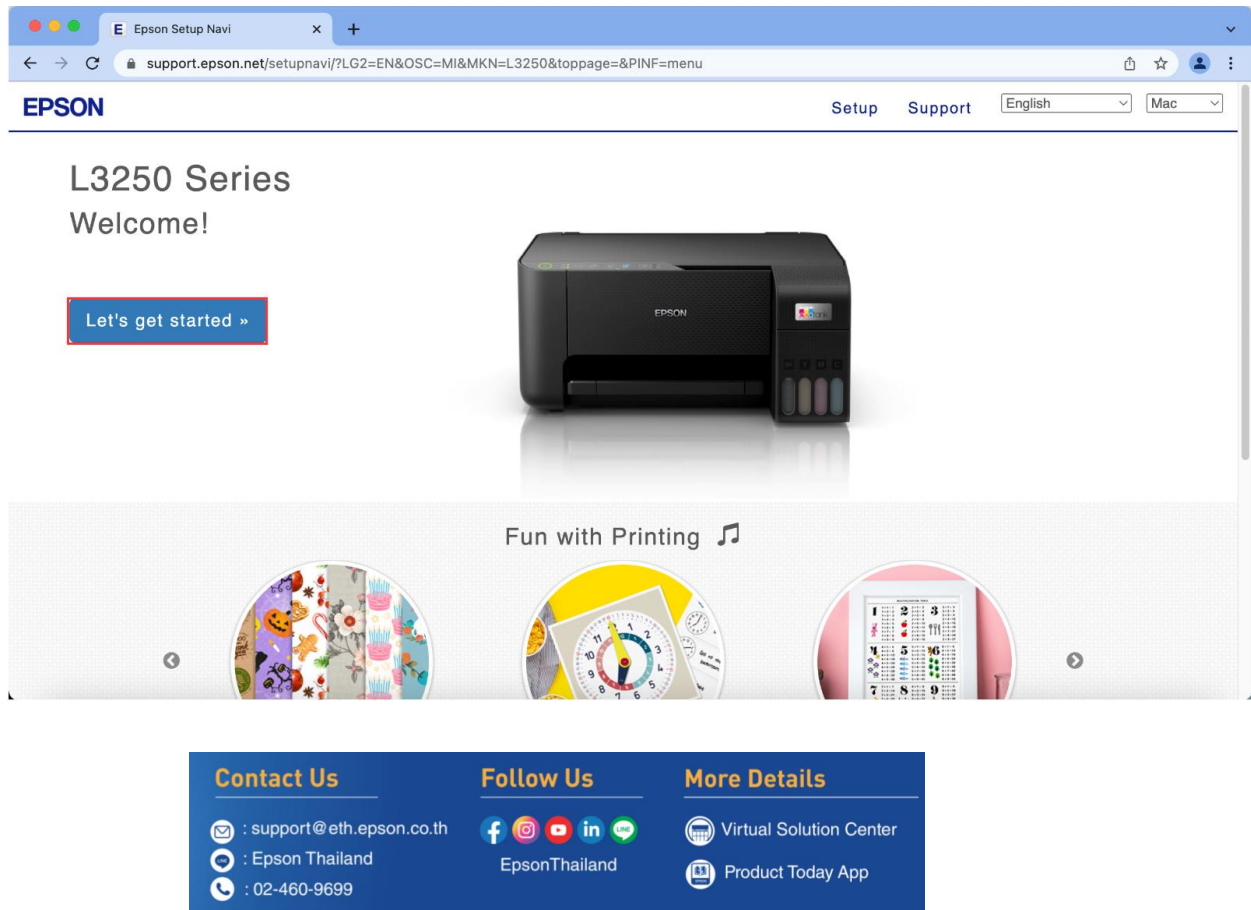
E Epson Setup Navi ×

support.epson.net/setupnavi/?LG2=EN&OSC=MI&MKN=L3250&toppage=&PINF=menu

EPSON

Setup Support English Mac

L3250 Series

Welcome!

Let's get started »

EPSON

Fun with Printing

Contact Us

: support@eth.epson.co.th

: Epson Thailand

: 02-460-9699

Follow Us

EpsonThailand

More Details

Virtual Solution Center

Product Today App